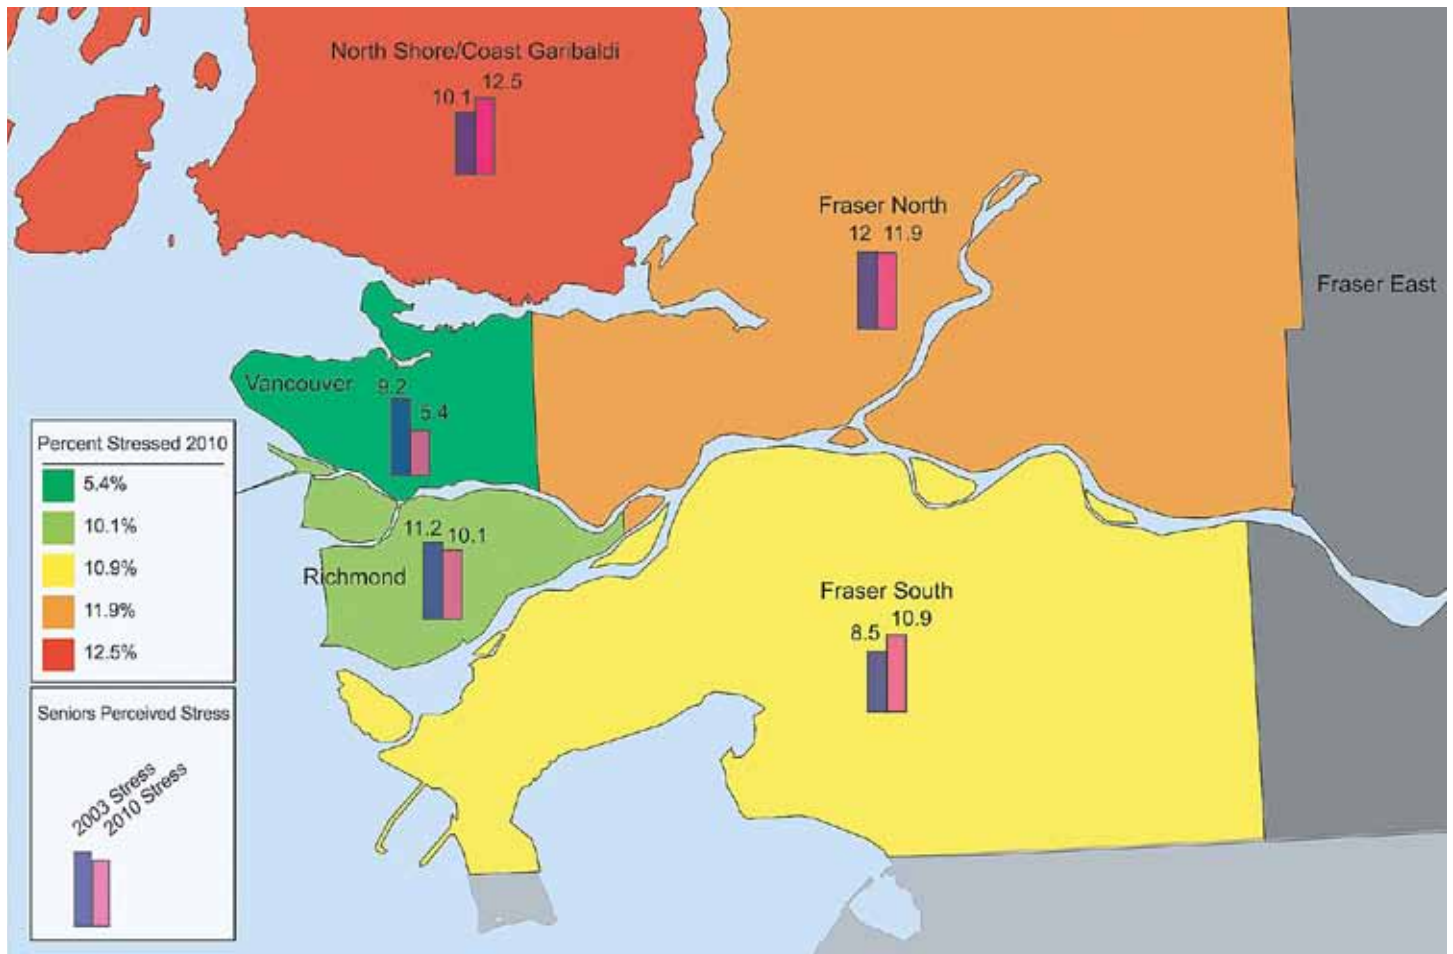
North Shore/Coast Garibaldi
10.1 12.5

Fraser North
12 11.9

Fraser East

Vancouver 9.2 5.4

Percent Stressed 2010
5.4%
10.1%
10.9%
11.9%
12.5%

11.2 10.1
Richmond

Fraser South
8.5 10.9

Seniors Perceived Stress
2003 Stress
2010 Stress